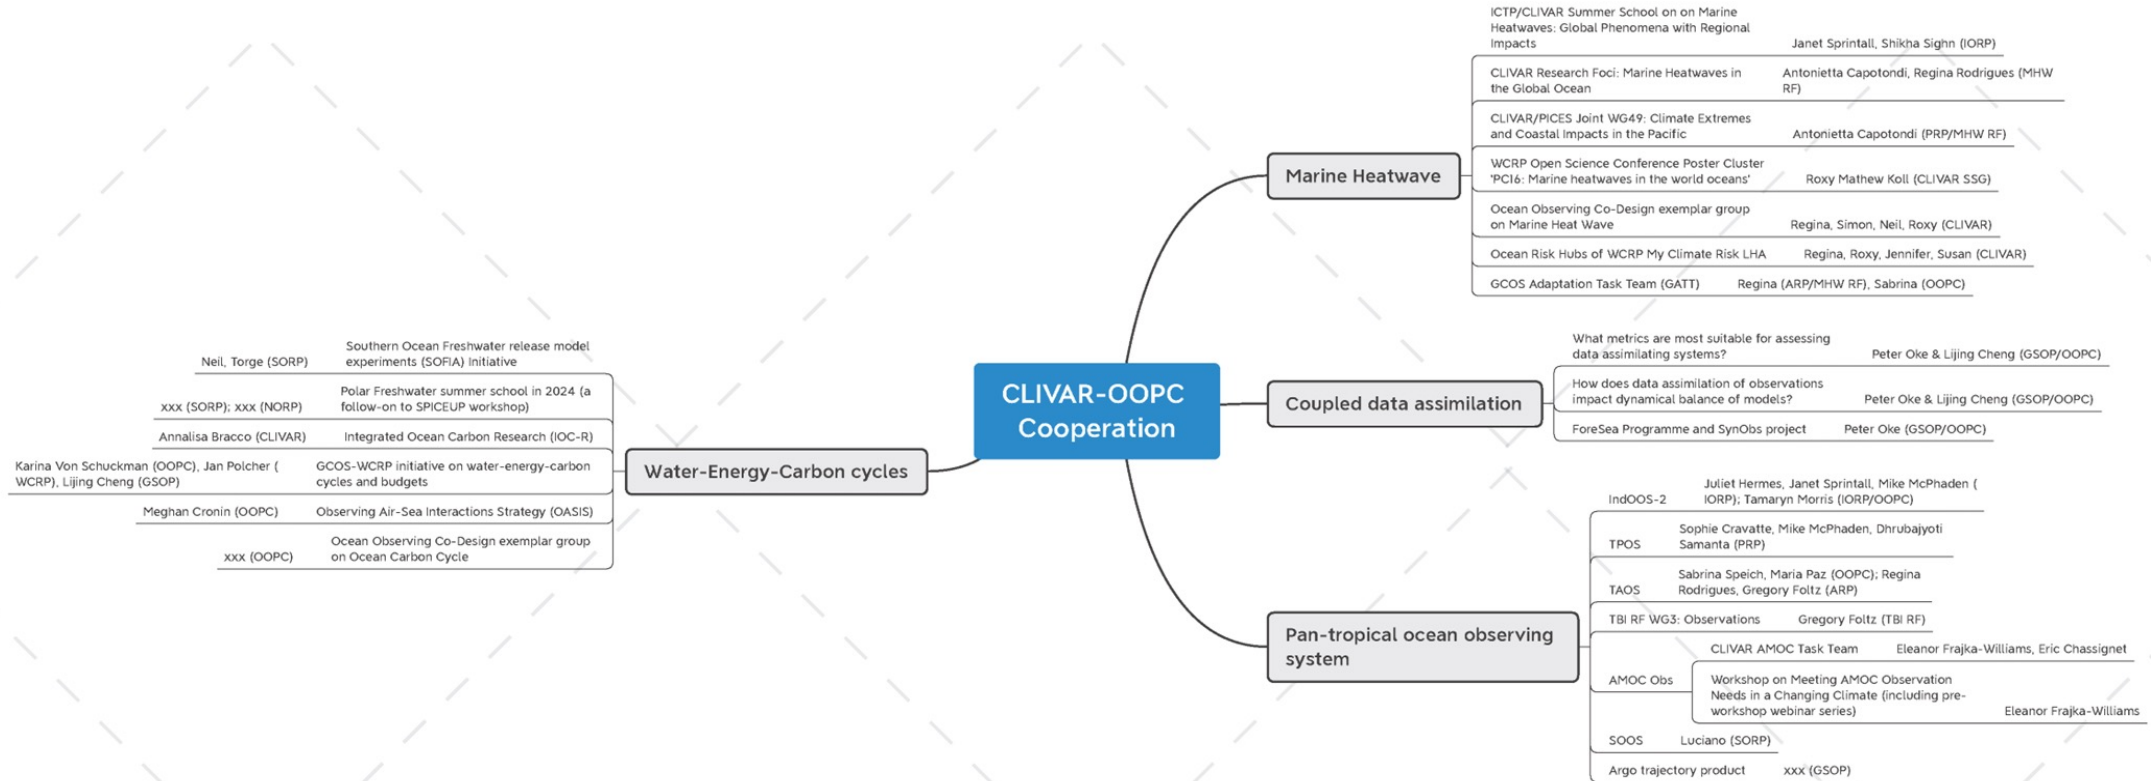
CLIVAR-OOPC Cooperation

Marine Heatwave

ICTP/CLIVAR Summer School on on Marine Heatwaves: Global Phenomena with Regional Impacts — Janet Sprintall, Shikha Sighn (IORP)

CLIVAR Research Foci: Marine Heatwaves in the Global Ocean — Antonietta Capotondi, Regina Rodrigues (MHW RF)

CLIVAR/PICES Joint WG49: Climate Extremes and Coastal Impacts in the Pacific — Antonietta Capotondi (PRP/MHW RF)

WCRP Open Science Conference Poster Cluster 'PCI6: Marine heatwaves in the world oceans' — Roxy Mathew Koll (CLIVAR SSG)

Ocean Observing Co-Design exemplar group on Marine Heat Wave — Regina, Simon, Neil, Roxy (CLIVAR)

Ocean Risk Hubs of WCRP My Climate Risk LHA — Regina, Roxy, Jennifer, Susan (CLIVAR)

GCOS Adaptation Task Team (GATT) — Regina (ARP/MHW RF), Sabrina (OOPC)

Coupled data assimilation

What metrics are most suitable for assessing data assimilating systems? — Peter Oke & Lijing Cheng (GSOP/OOPC)

How does data assimilation of observations impact dynamical balance of models? — Peter Oke & Lijing Cheng (GSOP/OOPC)

ForeSea Programme and SynObs project — Peter Oke (GSOP/OOPC)

Pan-tropical ocean observing system

IndOOS-2 — Juliet Hermes, Janet Sprintall, Mike McPhaden ( IORP); Tamaryn Morris (IORP/OOPC)

TPOS — Sophie Cravatte, Mike McPhaden, Dhrubajyoti Samanta (PRP)

TAOS — Sabrina Speich, Maria Paz (OOPC); Regina Rodrigues, Gregory Foltz (ARP)

TBI RF WG3: Observations — Gregory Foltz (TBI RF)

AMOC Obs
CLIVAR AMOC Task Team — Eleanor Frajka-Williams, Eric Chassignet
Workshop on Meeting AMOC Observation Needs in a Changing Climate (including pre-workshop webinar series) — Eleanor Frajka-Williams

SOOS — Luciano (SORP)

Argo trajectory product — xxx (GSOP)

Water-Energy-Carbon cycles

Southern Ocean Freshwater release model experiments (SOFIA) Initiative — Neil, Torge (SORP)

Polar Freshwater summer school in 2024 (a follow-on to SPICEUP workshop) — xxx (SORP); xxx (NORP)

Integrated Ocean Carbon Research (IOC-R) — Annalisa Bracco (CLIVAR)

GCOS-WCRP initiative on water-energy-carbon cycles and budgets — Karina Von Schuckman (OOPC), Jan Polcher ( WCRP), Lijing Cheng (GSOP)

Observing Air-Sea Interactions Strategy (OASIS) — Meghan Cronin (OOPC)

Ocean Observing Co-Design exemplar group on Ocean Carbon Cycle — xxx (OOPC)